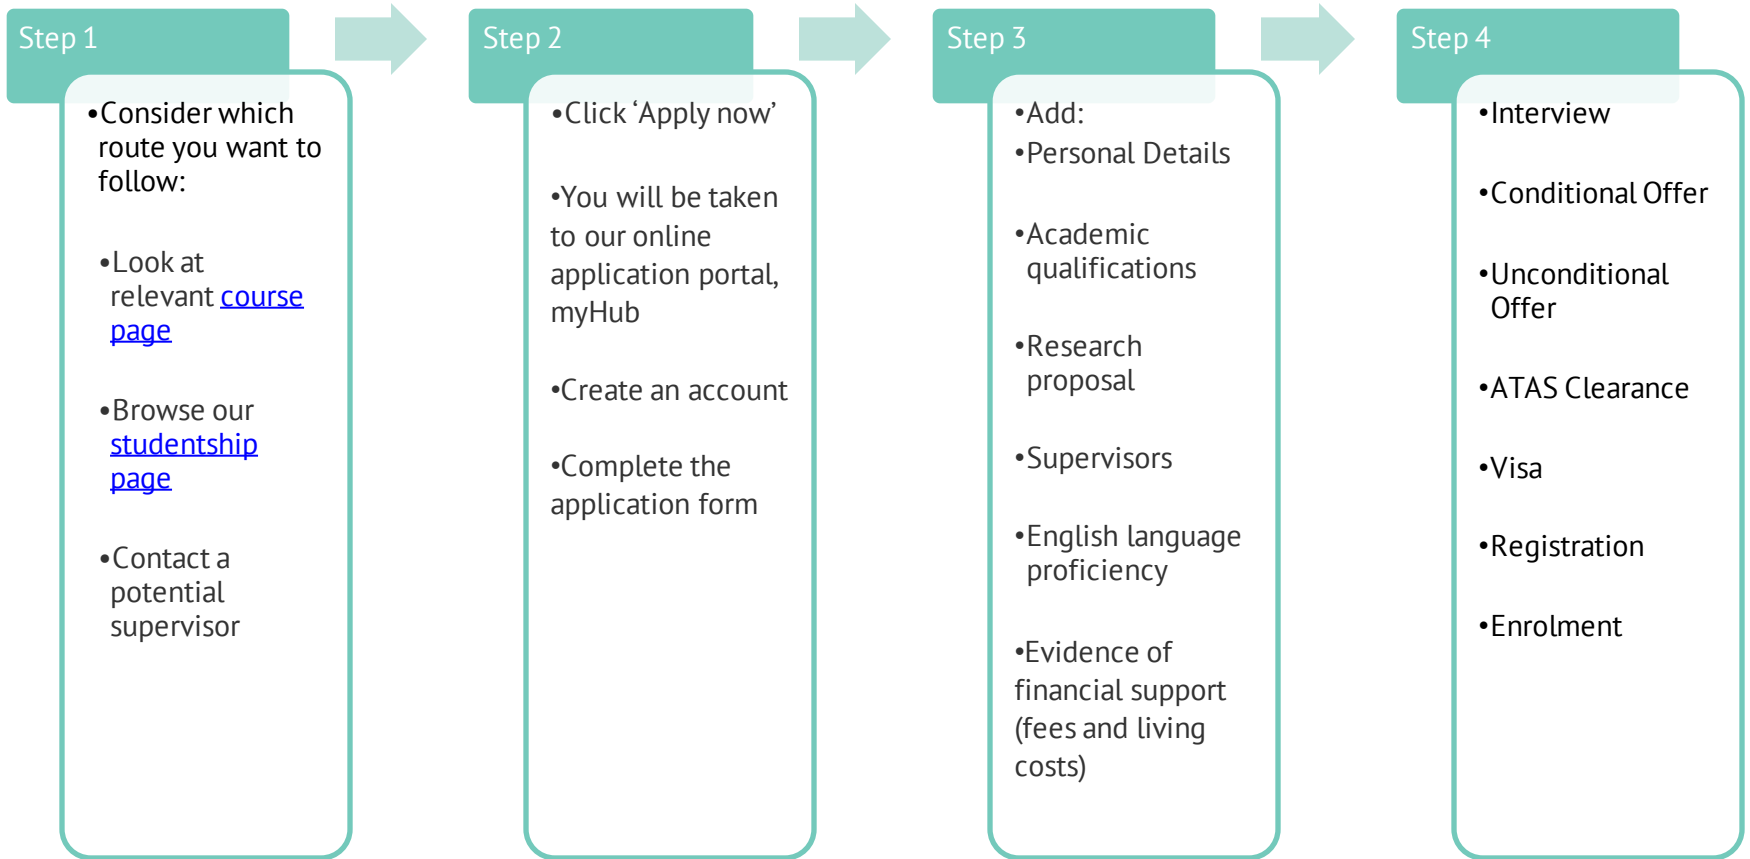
Step 1

•Consider which route you want to follow:

•Look at relevant course page

•Browse our studentship page

•Contact a potential supervisor

Step 2

•Click ‘Apply now’

•You will be taken to our online application portal, myHub

•Create an account

•Complete the application form

Step 3

•Add:

•Personal Details

•Academic qualifications

•Research proposal

•Supervisors

•English language proficiency

•Evidence of financial support (fees and living costs)

Step 4

•Interview

•Conditional Offer

•Unconditional Offer

•ATAS Clearance

•Visa

•Registration

•Enrolment